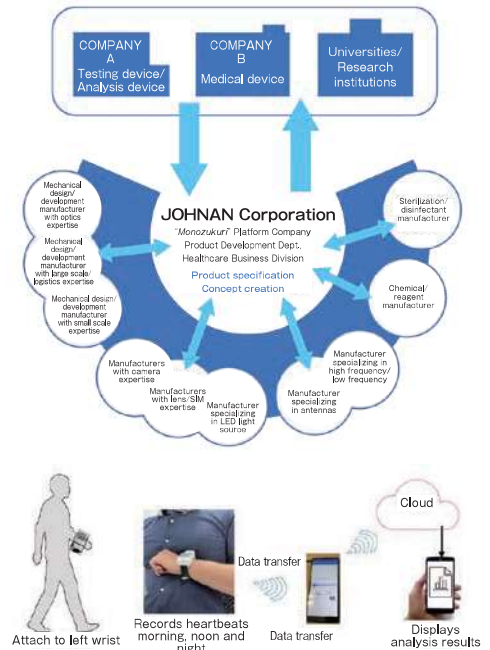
COMPANY A Testing device/ Analysis device

COMPANY B Medical device

Universities/ Research institutions

JOHNAN Corporation

"Monozukuri" Platform Company
Product Development Dept.
Healthcare Business Division

Product specification
Concept creation

Mechanical design/ development manufacturer with optics expertise

Mechanical design/ development manufacturer with large scale/ logistics expertise

Mechanical design/ development manufacturer with small scale expertise

Manufacturers with camera expertise

Manufacturers with lens/SIM expertise

Manufacturer specializing in LED light source

Manufacturer specializing in antennas

Manufacturer specializing in high frequency/ low frequency

Chemical/ reagent manufacturer

Sterilization/ disinfectant manufacturer

Cloud

Data transfer

Attach to left wrist

Records heartbeats morning, noon and night

Data transfer

Displays analysis results